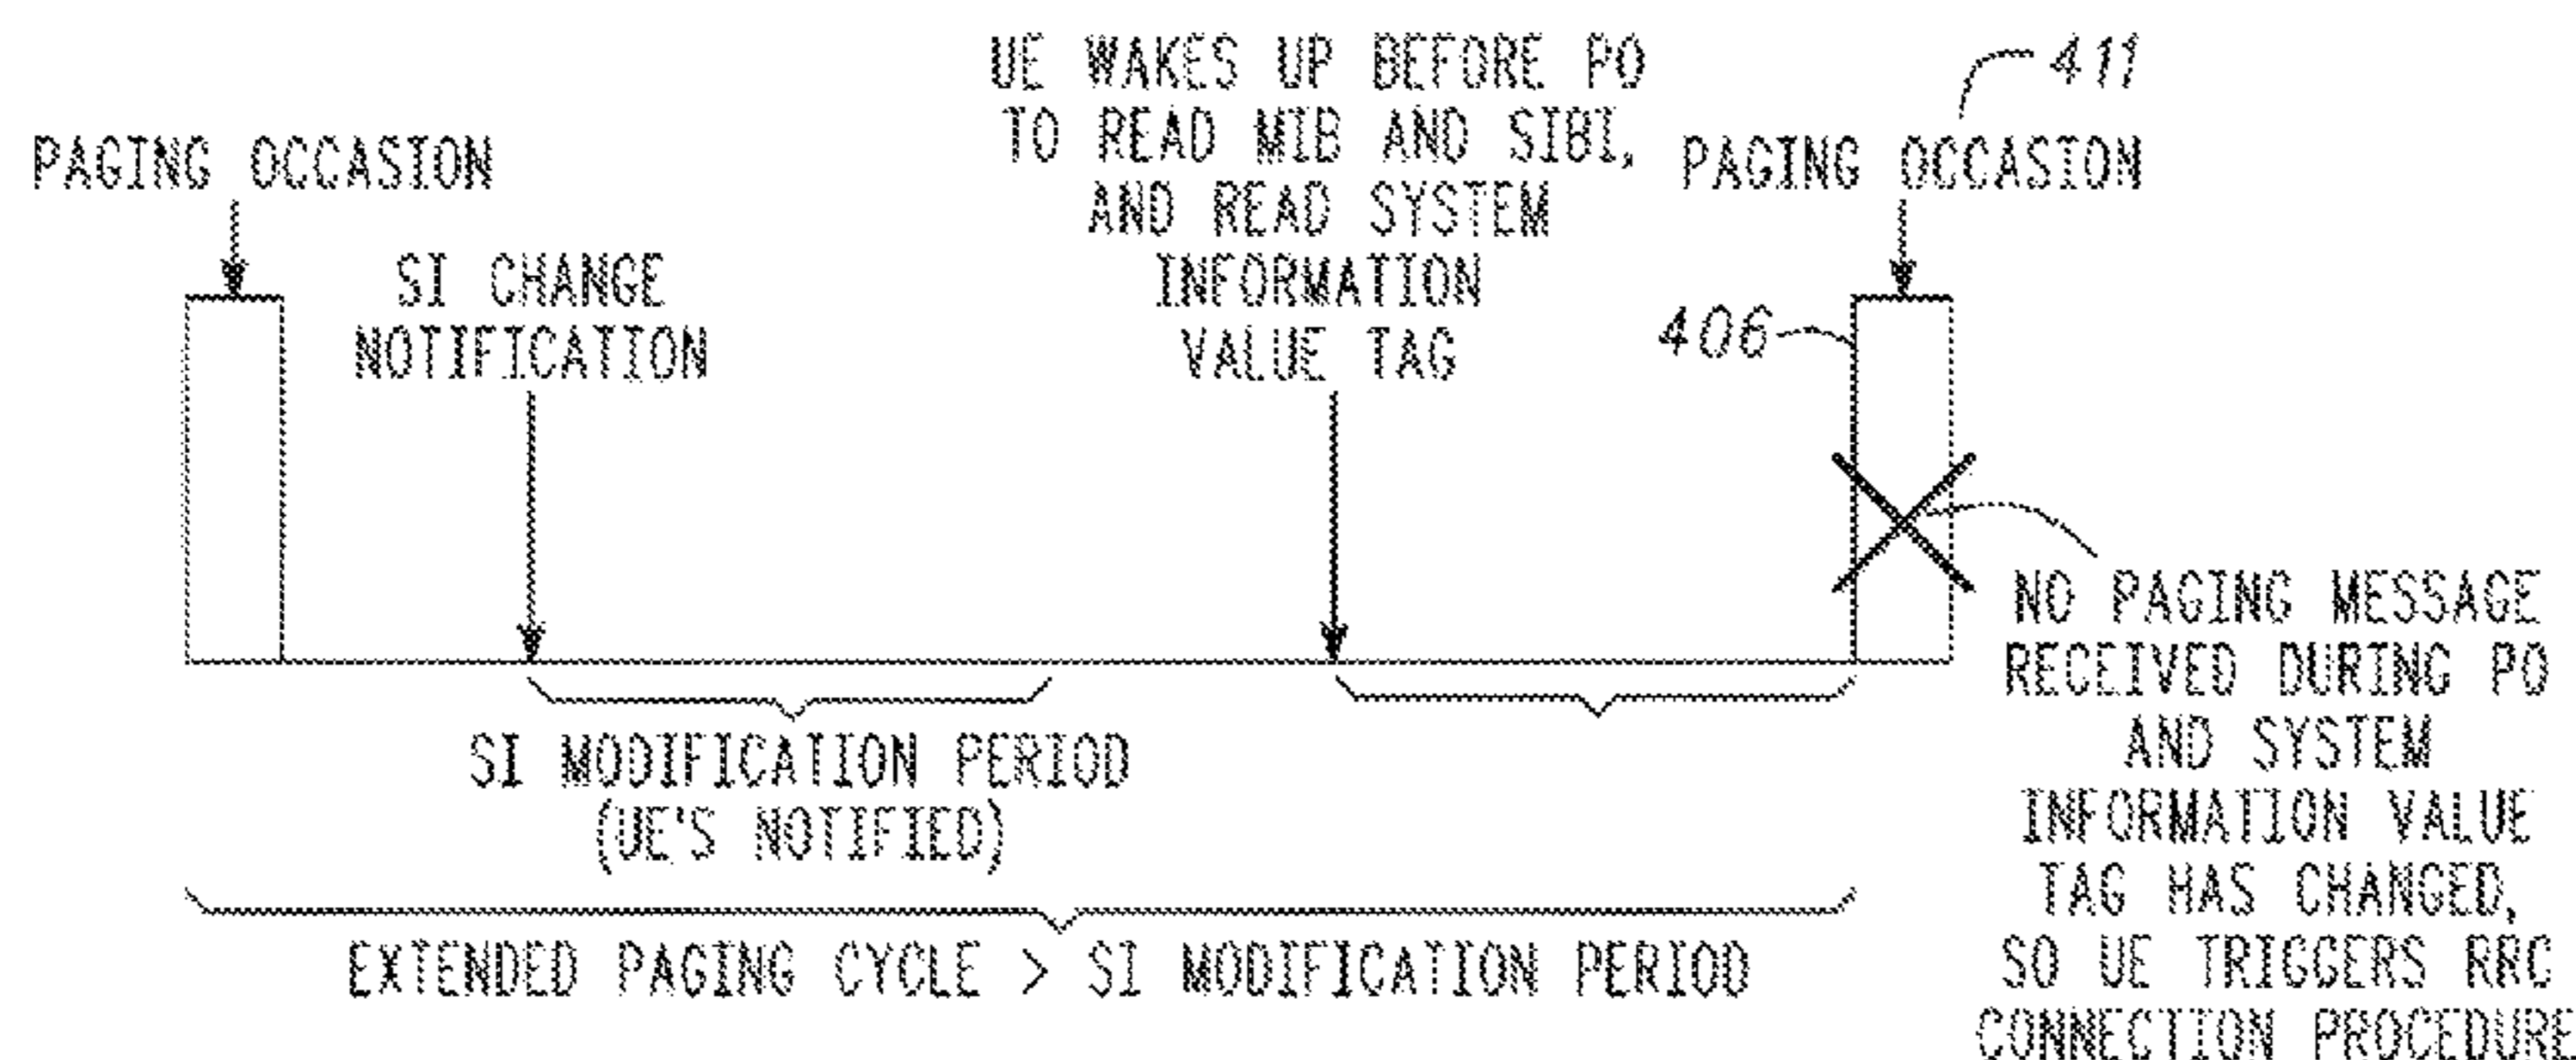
UE WAKES UP BEFORE PO TO READ MIB AND SIB1, AND READ SYSTEM INFORMATION VALUE TAG

411

PAGING OCCASION

PAGING OCCASION

SI CHANGE NOTIFICATION

406

NO PAGING MESSAGE RECEIVED DURING PO AND SYSTEM INFORMATION VALUE TAG HAS CHANGED, SO UE TRIGGERS RRC CONNECTION PROCEDURE

SI MODIFICATION PERIOD (UE'S NOTIFIED)

EXTENDED PAGING CYCLE > SI MODIFICATION PERIOD